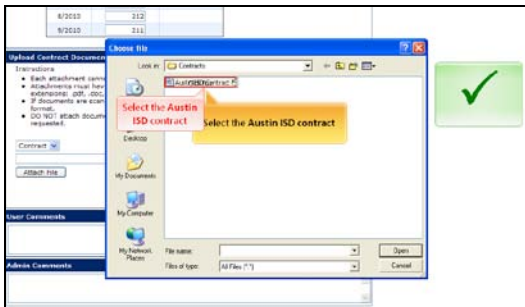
| 8/2010 | 212 |
|---|---|
| 9/2010 | 211 |

Upload Contract Documen

Instructions

- Each attachment cann
- Attachments must hav extension: .pdf, .doc,
- If documents are scan format.
- DO NOT attach docum requested.

Contract

Attach File

User Comments

Admin Comments

Choose file

Look in: Contracts

AustinISDContract

Select the Austin ISD contract

Select the Austin ISD contract

Desktop

My Documents

My Computer

My Network Places

File name:

Files of type: All Files (*.*)

Open

Cancel